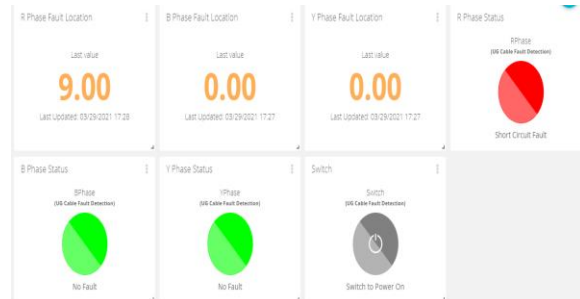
R Phase Fault Location

Last value

9.00

Last Updated: 03/29/2021 17:28

B Phase Fault Location

Last value

0.00

Last Updated: 03/29/2021 17:27

Y Phase Fault Location

Last value

0.00

Last Updated: 03/29/2021 17:27

R Phase Status

RPhase

(UG Cable Fault Detection)

Short Circuit Fault

B Phase Status

BPhase

(UG Cable Fault Detection)

No Fault

Y Phase Status

YPhase

(UG Cable Fault Detection)

No Fault

Switch

Switch

(UG Cable Fault Detection)

Switch to Power On